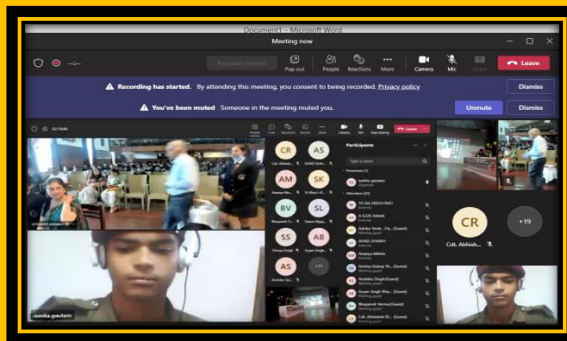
Document1 - Microsoft Word

Meeting now

Request control

Pop out

People

Reactions

More

Camera

Mic

Share

Leave

Recording has started. By attending this meeting, you consent to being recorded. Privacy policy

Dismiss

You've been muted Someone in the meeting muted you.

Unmute

Dismiss

Leave

CR

AS

AM

SK

BV

SL

SS

AB

AS

Participants

CR

+19

Cdt. Abhish...

sunita gautam